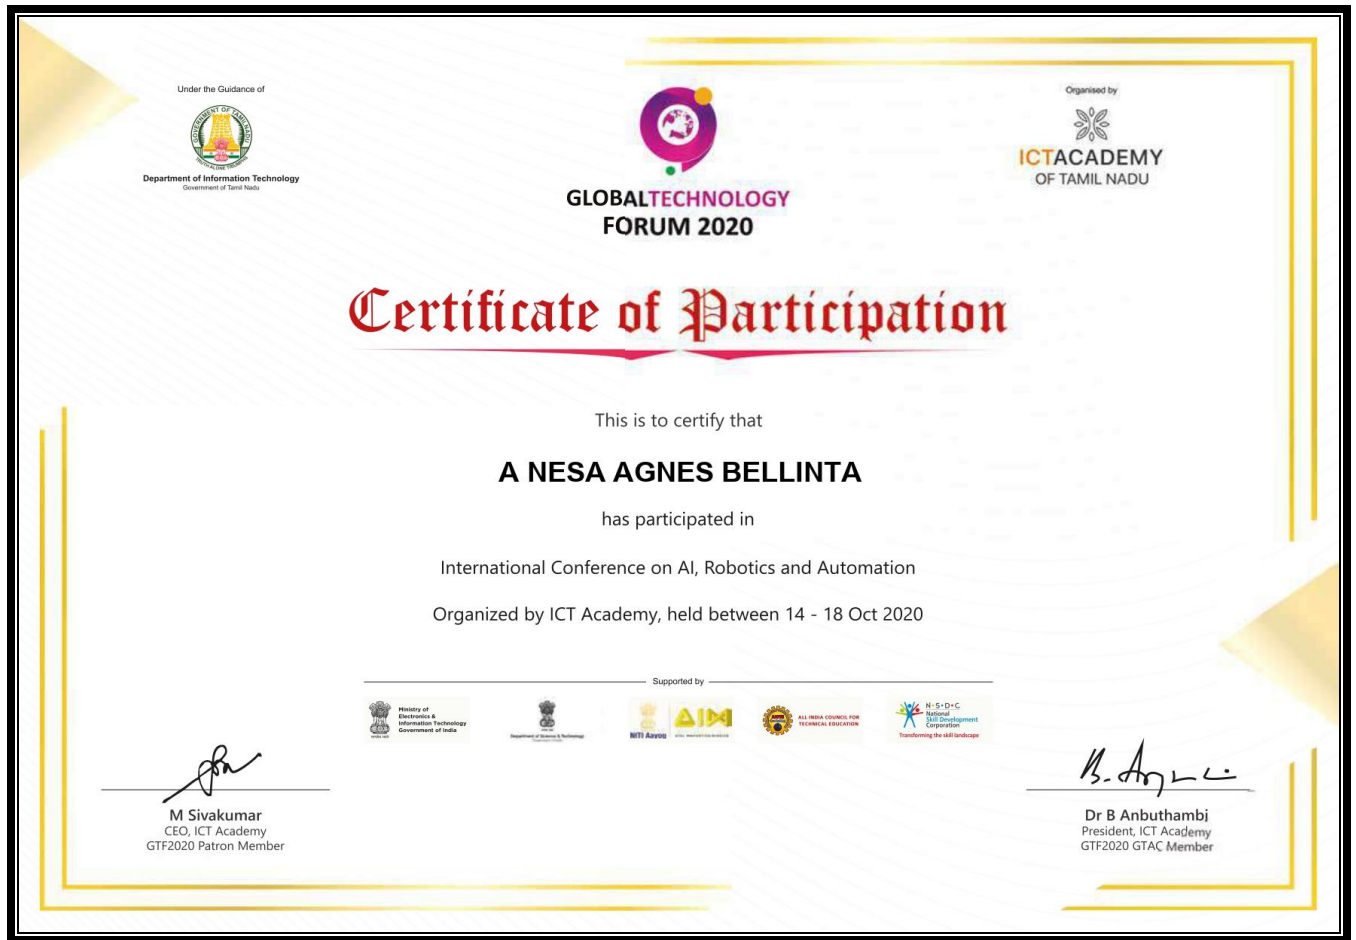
Under the Guidance of

Department of Information Technology
Government of Tamil Nadu

GLOBALTECHNOLOGY
FORUM 2020

Organised by

ICTACADEMY
OF TAMIL NADU

Certificate of Participation

This is to certify that

A NESA AGNES BELLINTA

has participated in

International Conference on AI, Robotics and Automation

Organized by ICT Academy, held between 14 - 18 Oct 2020

Supported by

Ministry of Electronics & Information Technology Government of India

Department of Science & Technology

NITI Aayog AIM

ALL INDIA COUNCIL FOR TECHNICAL EDUCATION

N·S·D·C National Skill Development Corporation
Transforming the skill landscape

M Sivakumar
CEO, ICT Academy
GTF2020 Patron Member

Dr B Anbuthambi
President, ICT Academy
GTF2020 GTAC Member